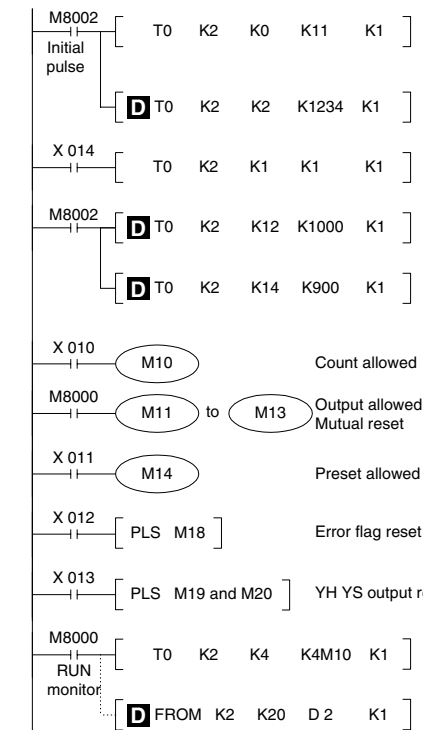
M8002
Initial pulse

T0 K2 K0 K11 K1

D T0 K2 K2 K1234 K1

X 014

T0 K2 K1 K1 K1

M8002

D T0 K2 K12 K1000 K1

D T0 K2 K14 K900 K1

X 010
M10
Count allowed

M8000
M11 to M13
Output allowed
Mutual reset

X 011
M14
Preset allowed

X 012
PLS M18
Error flag reset

X 013
PLS M19 and M20
YH YS output r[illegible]

M8000
RUN monitor

T0 K2 K4 K4M10 K1

D FROM K2 K20 D 2 K1